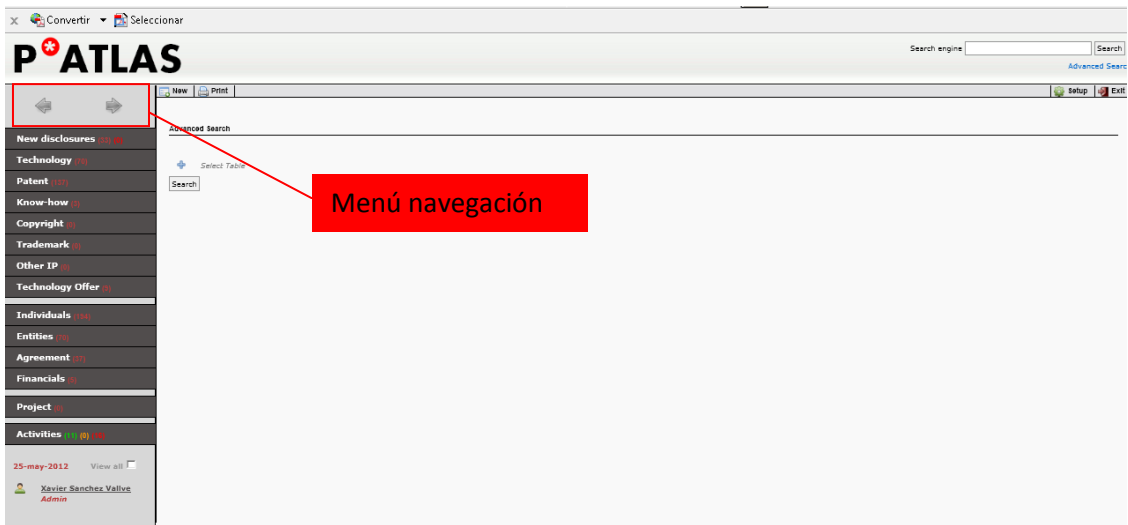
Convertir Seleccionar

P*ATLAS

Search engine Search
Advanced Searc

New Print Setup Exit

Advanced Search

Select Table
Search

Menú navegación

New disclosures (1) (6)
Technology (73)
Patent (32)
Know-how (3)
Copyright (3)
Trademark (0)
Other IP (0)
Technology Offer (0)

Individuals (156)
Entities (30)
Agreement (37)
Financials (5)

Project (6)

Activities (11) (0) (18)

25-may-2012 View all

Xavier Sanchez Valive
Admin